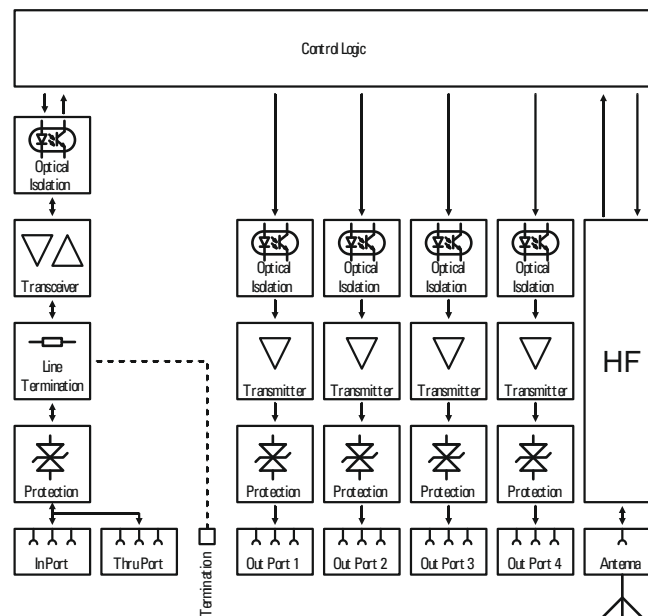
Control Logic

Optical Isolation

Transceiver

Line Termination

Protection

InPort

ThruPort

Termination

Optical Isolation

Transmitter

Protection

Out Port 1

Optical Isolation

Transmitter

Protection

Out Port 2

Optical Isolation

Transmitter

Protection

Out Port 3

Optical Isolation

Transmitter

Protection

Out Port 4

HF

Antenna